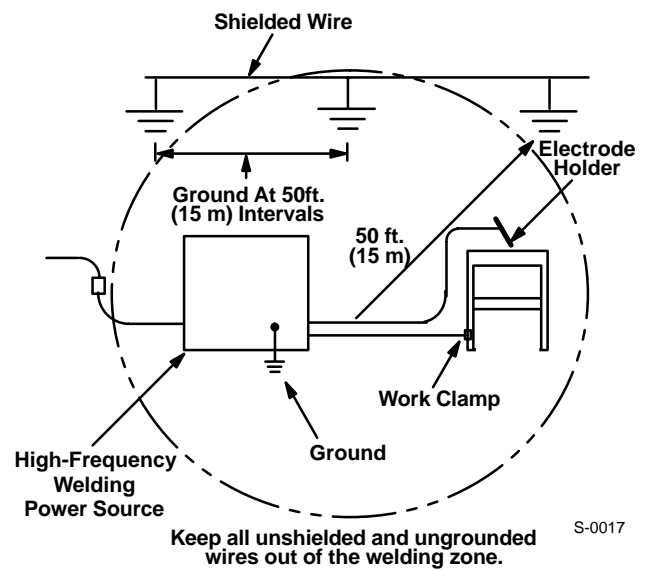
Shielded Wire

Ground At 50ft. (15 m) Intervals

50 ft. (15 m)

Electrode Holder

Work Clamp

Ground

High-Frequency Welding Power Source

S-0017

Keep all unshielded and ungrounded wires out of the welding zone.